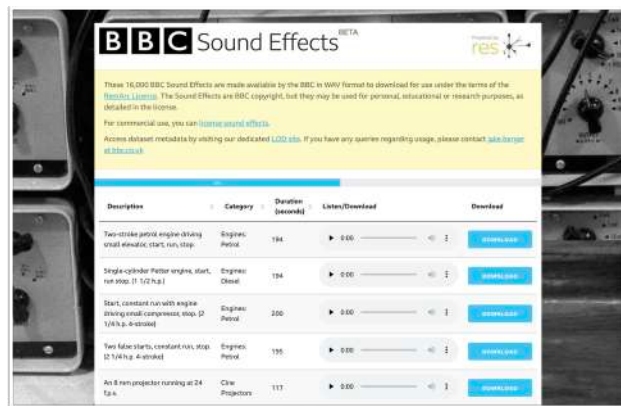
BBC Sound Effects BETA

Powered by res

These 16,000 BBC Sound Effects are made available by the BBC in WAV format to download for use under the terms of the RemArc Licence. The Sound Effects are BBC copyright, but they may be used for personal, educational or research purposes, as detailed in the license.

For commercial use, you can license sound effects.

Access dataset metadata by visiting our dedicated LOD site. If you have any queries regarding usage, please contact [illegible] at bbc.co.uk

| Description | Category | Duration (seconds) | Listen/Download | Download |
|---|---|---|---|---|
| Two-stroke petrol engine driving small elevator, start, run, stop. | Engines: Petrol | 194 | ▶ 0:00 | DOWNLOAD |
| Single-cylinder Petter engine, start, run stop. (1 1/2 h.p.) | Engines: Diesel | 194 | ▶ 0:00 | DOWNLOAD |
| Start, constant run with engine driving small compressor, stop. (2 1/4 h.p. 4-stroke) | Engines: Petrol | 200 | ▶ 0:00 | DOWNLOAD |
| Two false starts, constant run, stop. (2 1/4 h.p. 4-stroke) | Engines: Petrol | 195 | ▶ 0:00 | DOWNLOAD |
| An 8 mm projector running at 24 f.p.s. | Cine Projectors | 117 | ▶ 0:00 | DOWNLOAD |